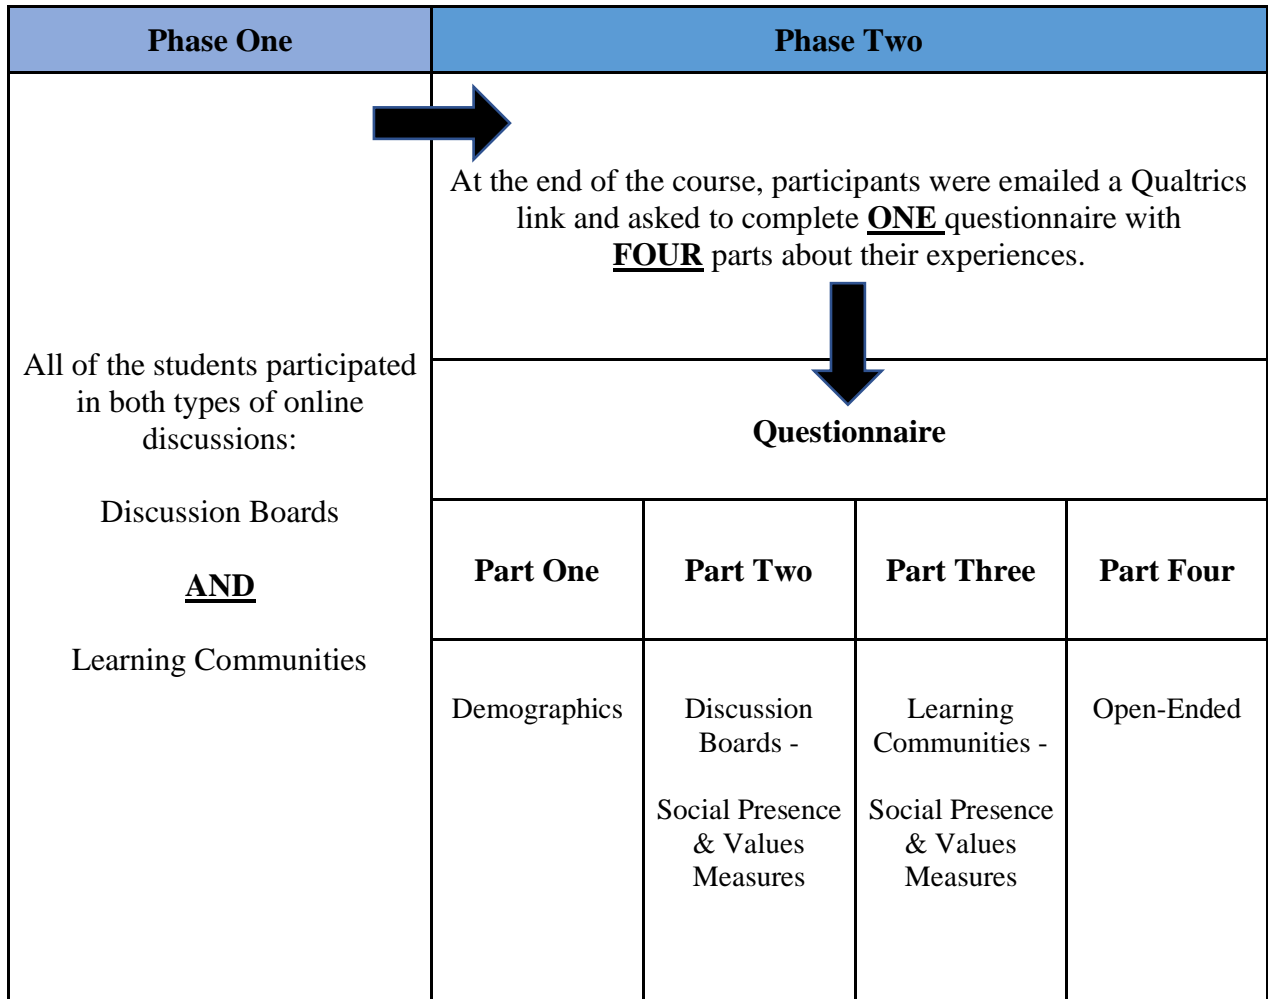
| Phase One | Phase Two | | | |
|---|---|---|---|---|
| All of the students participated in both types of online discussions:<br><br>Discussion Boards<br><br>AND<br><br>Learning Communities | At the end of the course, participants were emailed a Qualtrics link and asked to complete ONE questionnaire with FOUR parts about their experiences. | | | |
| | Questionnaire | | | |
| | Part One | Part Two | Part Three | Part Four |
| | Demographics | Discussion Boards -<br><br>Social Presence & Values Measures | Learning Communities -<br><br>Social Presence & Values Measures | Open-Ended |